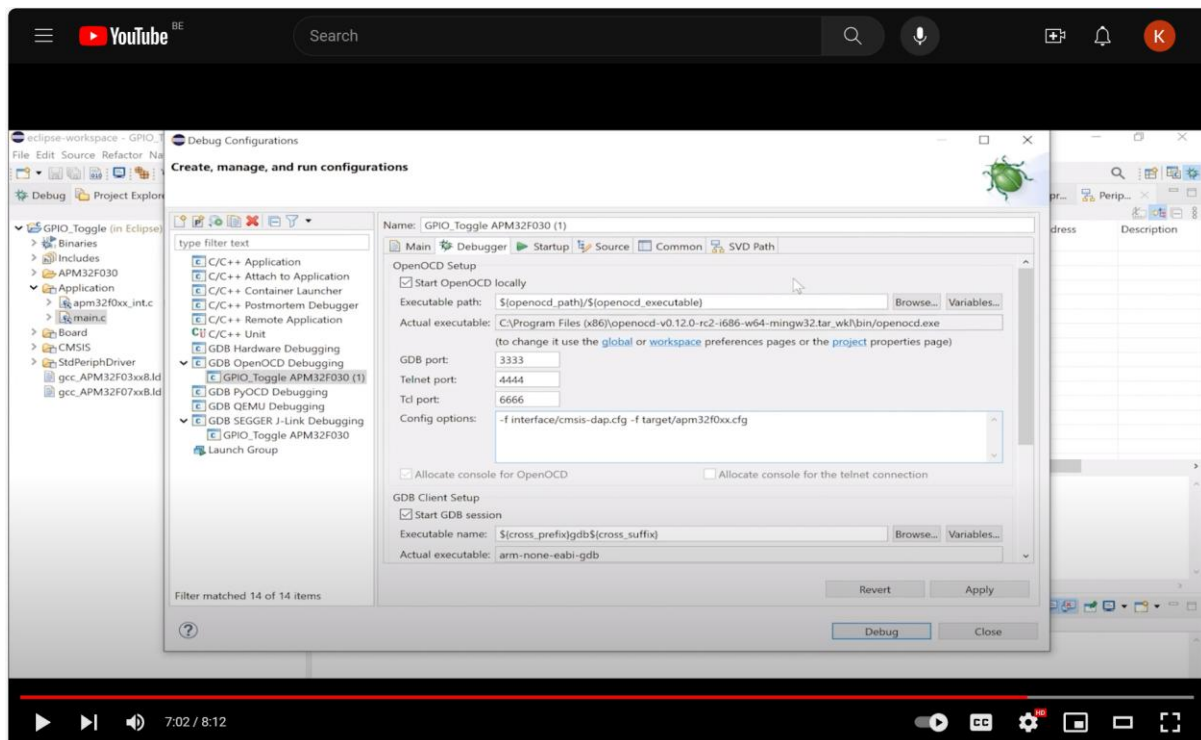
YouTube BE
Search
K

eclipse-workspace - GPIO_T
File Edit Source Refactor Na
Debug Project Explore
GPIO_Toggle (in Eclipse)
Binaries
Includes
APM32F030
Application
apm32f0xx_int.c
main.c
Board
CMSIS
StdPeriphDriver
gcc_APM32F03xx8.ld
gcc_APM32F07xxB.ld

Debug Configurations
Create, manage, and run configurations

type filter text
C/C++ Application
C/C++ Attach to Application
C/C++ Container Launcher
C/C++ Postmortem Debugger
C/C++ Remote Application
C/C++ Unit
GDB Hardware Debugging
GDB OpenOCD Debugging
GPIO_Toggle APM32F030 (1)
GDB PyOCD Debugging
GDB QEMU Debugging
GDB SEGGER J-Link Debugging
GPIO_Toggle APM32F030
Launch Group
Filter matched 14 of 14 items

Name: GPIO_Toggle APM32F030 (1)
Main | Debugger | Startup | Source | Common | SVD Path
OpenOCD Setup
Start OpenOCD locally
Executable path: ${openocd_path}/${openocd_executable} Browse... Variables...
Actual executable: C:\Program Files (x86)\openocd-v0.12.0-rc2-i686-w64-mingw32.tar_wkl\bin/openocd.exe
(to change it use the global or workspace preferences pages or the project properties page)
GDB port: 3333
Telnet port: 4444
Tcl port: 6666
Config options: -f interface/cmsis-dap.cfg -f target/apm32f0xx.cfg
Allocate console for OpenOCD
Allocate console for the telnet connection
GDB Client Setup
Start GDB session
Executable name: ${cross_prefix}gdb${cross_suffix} Browse... Variables...
Actual executable: arm-none-eabi-gdb
Revert Apply
Debug Close

pr... Perip...
dress Description

7:02 / 8:12